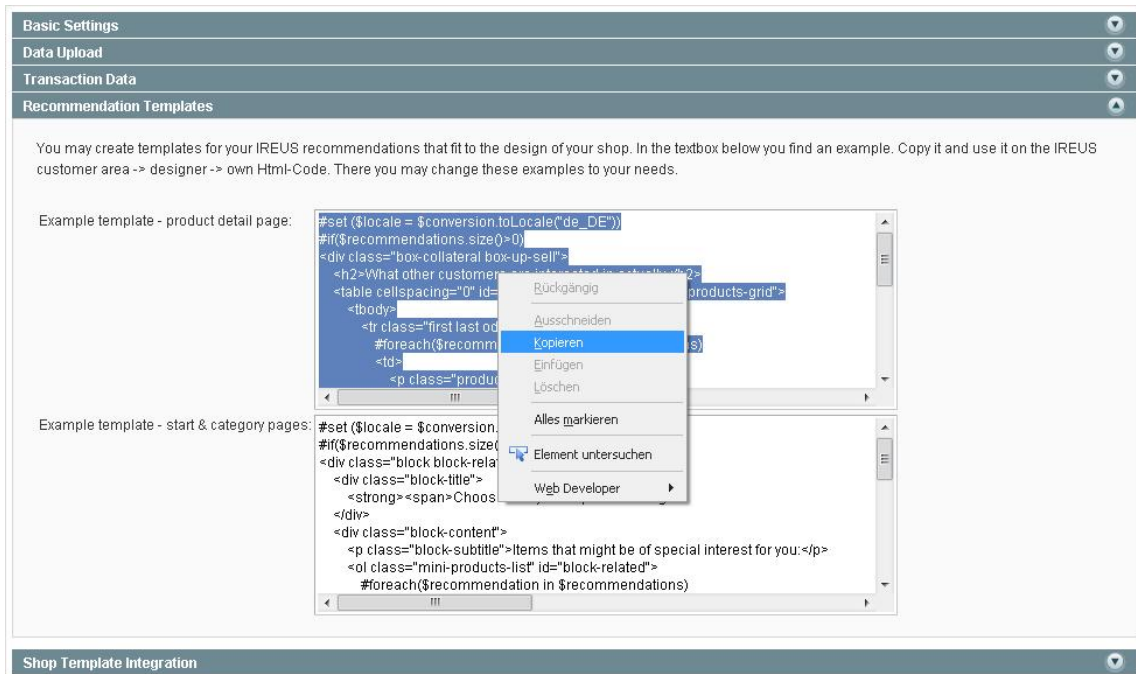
Basic Settings

Data Upload

Transaction Data

Recommendation Templates

You may create templates for your IREUS recommendations that fit to the design of your shop. In the textbox below you find an example. Copy it and use it on the IREUS customer area -> designer -> own Html-Code. There you may change these examples to your needs.

Example template - product detail page:

#set ($locale = $conversion.toLocale("de_DE"))
#if($recommendations.size()>0)
<div class="box-collateral box-up-sell">
<h2>What other customers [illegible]</h2>
<table cellspacing="0" id=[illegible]products-grid">
<tbody>
<tr class="first last od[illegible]
#foreach($recomm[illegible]s)
<td>
<p class="produc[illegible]

Rückgängig
Ausschneiden
Kopieren
Einfügen
Löschen
Alles markieren
Element untersuchen
Web Developer

Example template - start & category pages:

#set ($locale = $conversion.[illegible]
#if($recommendations.size([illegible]
<div class="block block-relat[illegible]
<div class="block-title">
<strong><span>Choos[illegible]
</div>
<div class="block-content">
<p class="block-subtitle">Items that might be of special interest for you:</p>
<ol class="mini-products-list" id="block-related">
#foreach($recommendation in $recommendations)

Shop Template Integration